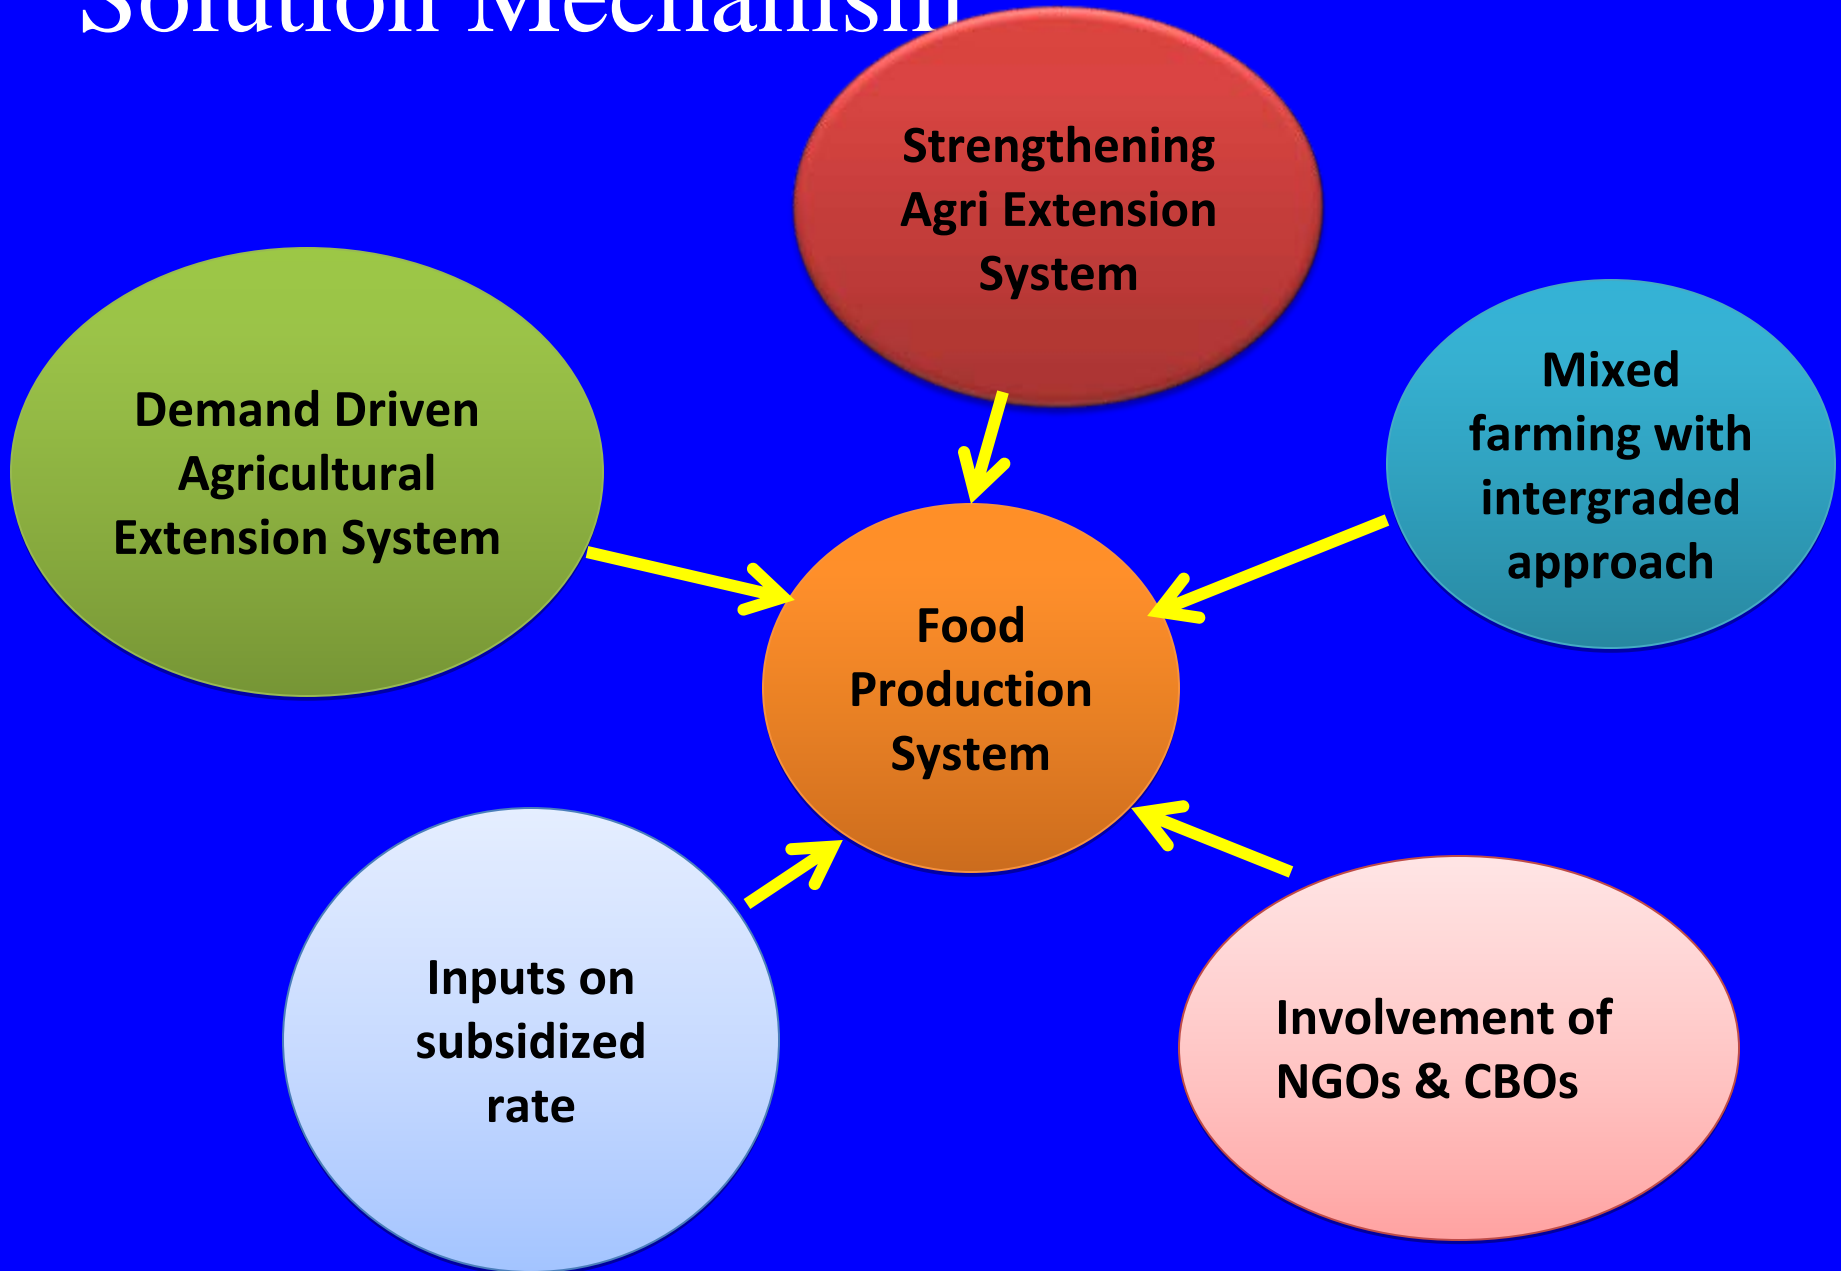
Solution Mechanism

Strengthening Agri Extension System

Demand Driven Agricultural Extension System

Mixed farming with intergraded approach

Food Production System

Inputs on subsidized rate

Involvement of NGOs & CBOs